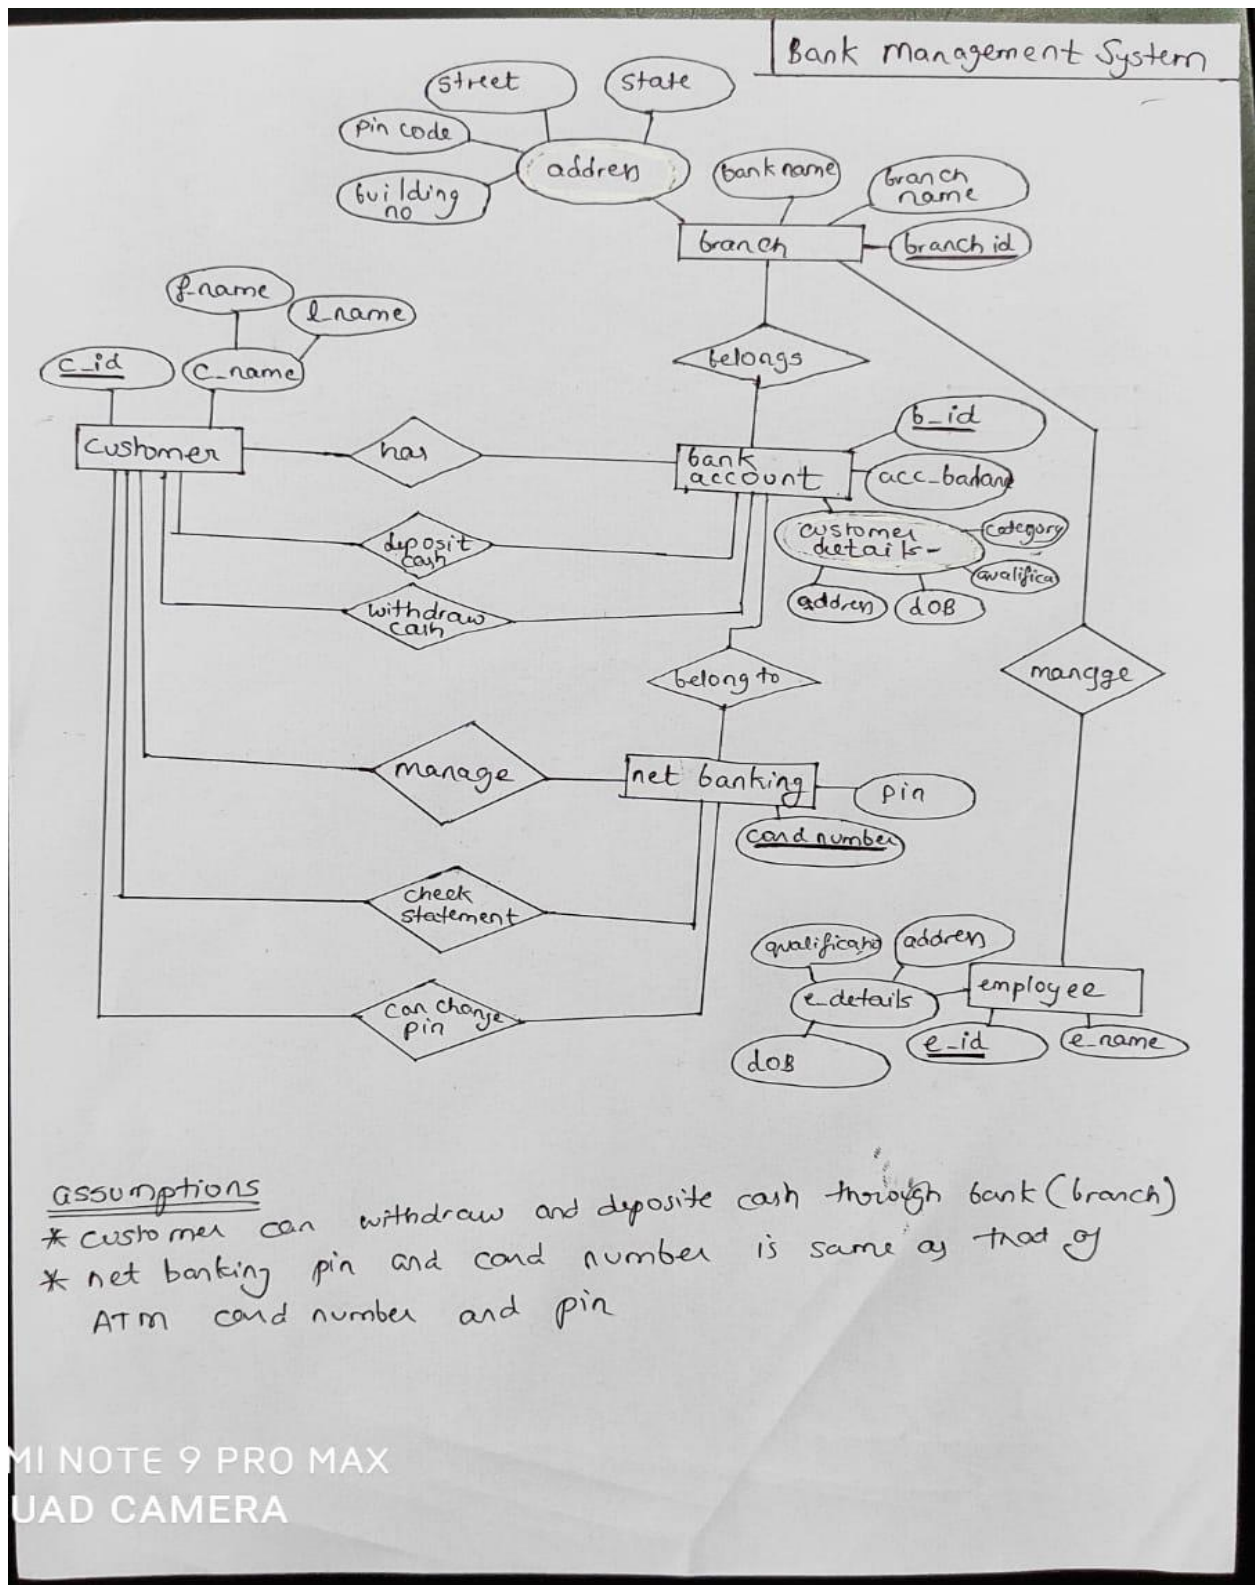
Bank management System

street

state

pin code

addren

building no

bank name

branch name

branch

branch id

f-name

l-name

c_id

c_name

belongs

b_id

customer

has

bank account

acc_balan

customer details

category

deposit cash

qualifica

addren

dob

withdraw cash

belong to

mangge

manage

net banking

pin

card number

check statement

qualificati

addren

employee

e_details

can change pin

e_id

e_name

dob

assumptions
* customer can withdraw and deposite cash through bank (branch)
* net banking pin and card number is same as that of ATM card number and pin

MI NOTE 9 PRO MAX
UAD CAMERA